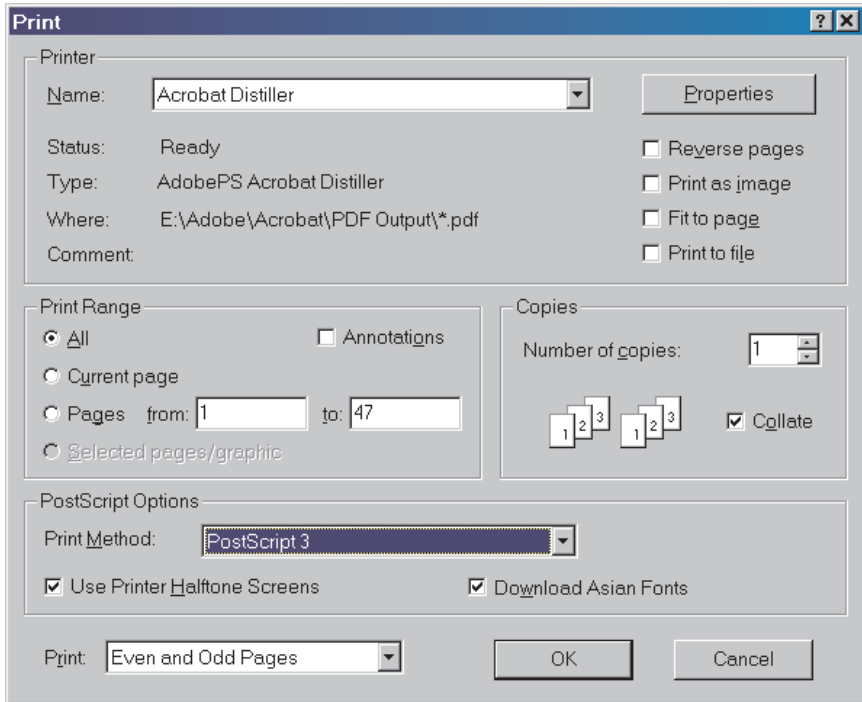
Print
? X

Printer
Name: Acrobat Distiller
Properties
Status: Ready
Type: AdobePS Acrobat Distiller
Where: E:\Adobe\Acrobat\PDF Output\*.pdf
Comment:
Reverse pages
Print as image
Fit to page
Print to file

Print Range
All
Annotations
Current page
Pages from: 1 to: 47
Selected pages/graphic

Copies
Number of copies: 1
1 2 3 1 2 3
Collate

PostScript Options
Print Method: PostScript 3
Use Printer Halftone Screens
Download Asian Fonts

Print: Even and Odd Pages
OK
Cancel